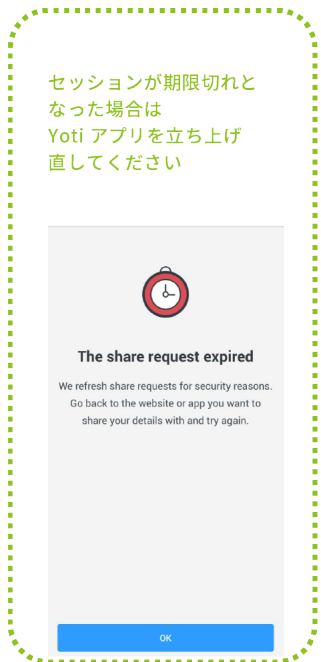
セッションが期限切れとなった場合はYoti アプリを立ち上げ直してください

The share request expired

We refresh share requests for security reasons. Go back to the website or app you want to share your details with and try again.

OK